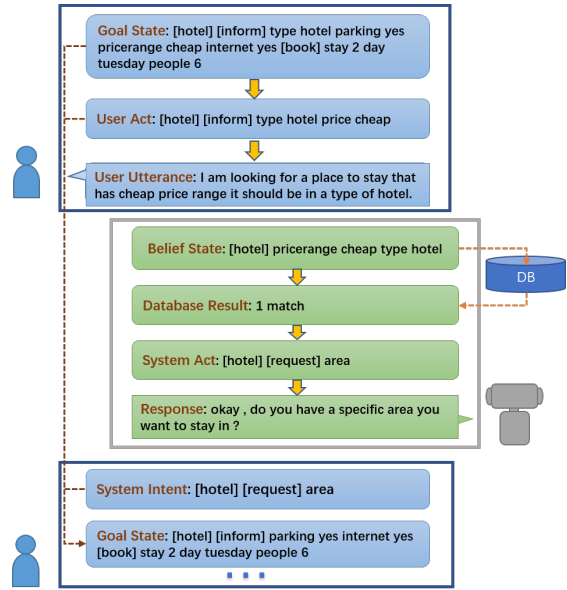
Goal State: [hotel] [inform] type hotel parking yes pricerange cheap internet yes [book] stay 2 day tuesday people 6

User Act: [hotel] [inform] type hotel price cheap

User Utterance: I am looking for a place to stay that has cheap price range it should be in a type of hotel.

Belief State: [hotel] pricerange cheap type hotel

DB

Database Result: 1 match

System Act: [hotel] [request] area

Response: okay , do you have a specific area you want to stay in ?

System Intent: [hotel] [request] area

Goal State: [hotel] [inform] parking yes internet yes [book] stay 2 day tuesday people 6

...